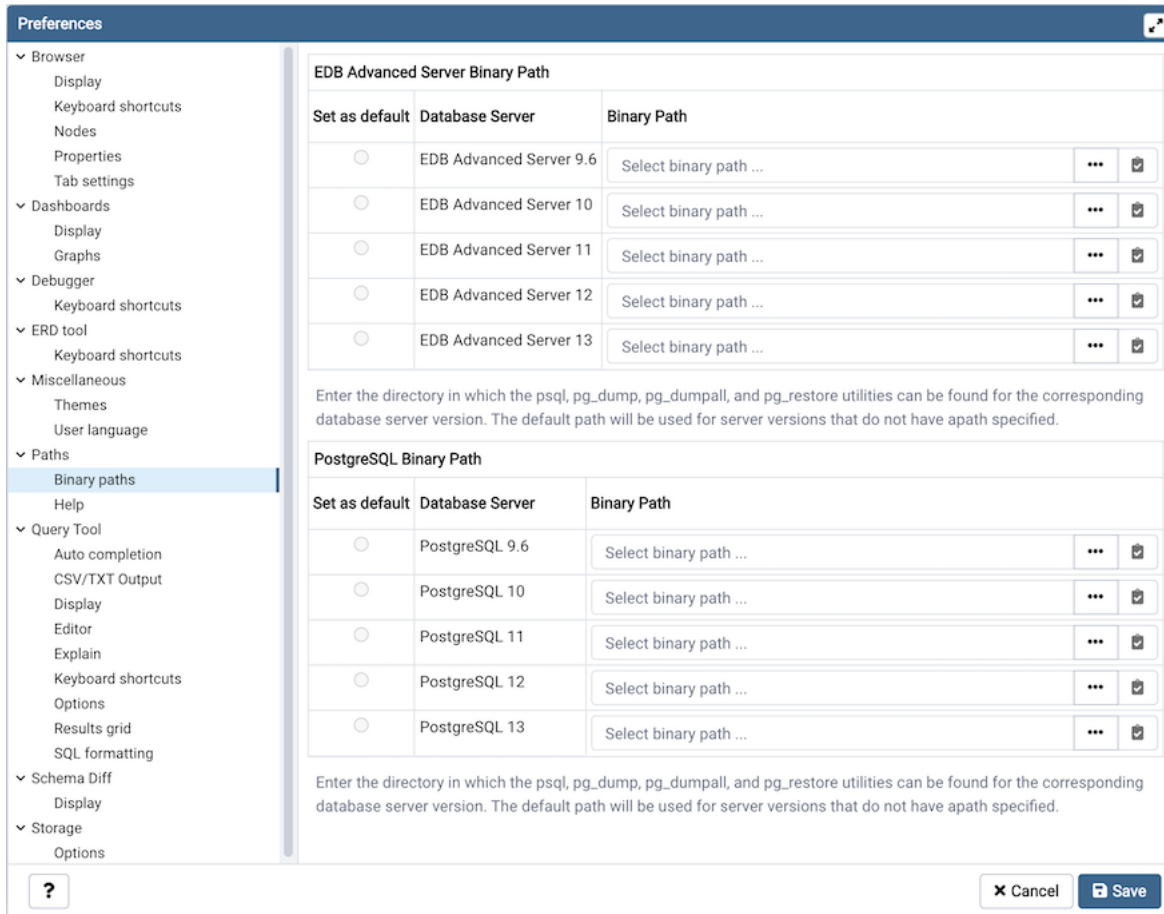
Preferences

Browser
Display
Keyboard shortcuts
Nodes
Properties
Tab settings
Dashboards
Display
Graphs
Debugger
Keyboard shortcuts
ERD tool
Keyboard shortcuts
Miscellaneous
Themes
User language
Paths
Binary paths
Help
Query Tool
Auto completion
CSV/TXT Output
Display
Editor
Explain
Keyboard shortcuts
Options
Results grid
SQL formatting
Schema Diff
Display
Storage
Options

EDB Advanced Server Binary Path

| Set as default | Database Server | Binary Path |
|---|---|---|
| | EDB Advanced Server 9.6 | Select binary path ... |
| | EDB Advanced Server 10 | Select binary path ... |
| | EDB Advanced Server 11 | Select binary path ... |
| | EDB Advanced Server 12 | Select binary path ... |
| | EDB Advanced Server 13 | Select binary path ... |

Enter the directory in which the psql, pg_dump, pg_dumpall, and pg_restore utilities can be found for the corresponding database server version. The default path will be used for server versions that do not have apath specified.

PostgreSQL Binary Path

| Set as default | Database Server | Binary Path |
|---|---|---|
| | PostgreSQL 9.6 | Select binary path ... |
| | PostgreSQL 10 | Select binary path ... |
| | PostgreSQL 11 | Select binary path ... |
| | PostgreSQL 12 | Select binary path ... |
| | PostgreSQL 13 | Select binary path ... |

Enter the directory in which the psql, pg_dump, pg_dumpall, and pg_restore utilities can be found for the corresponding database server version. The default path will be used for server versions that do not have apath specified.

?
Cancel
Save